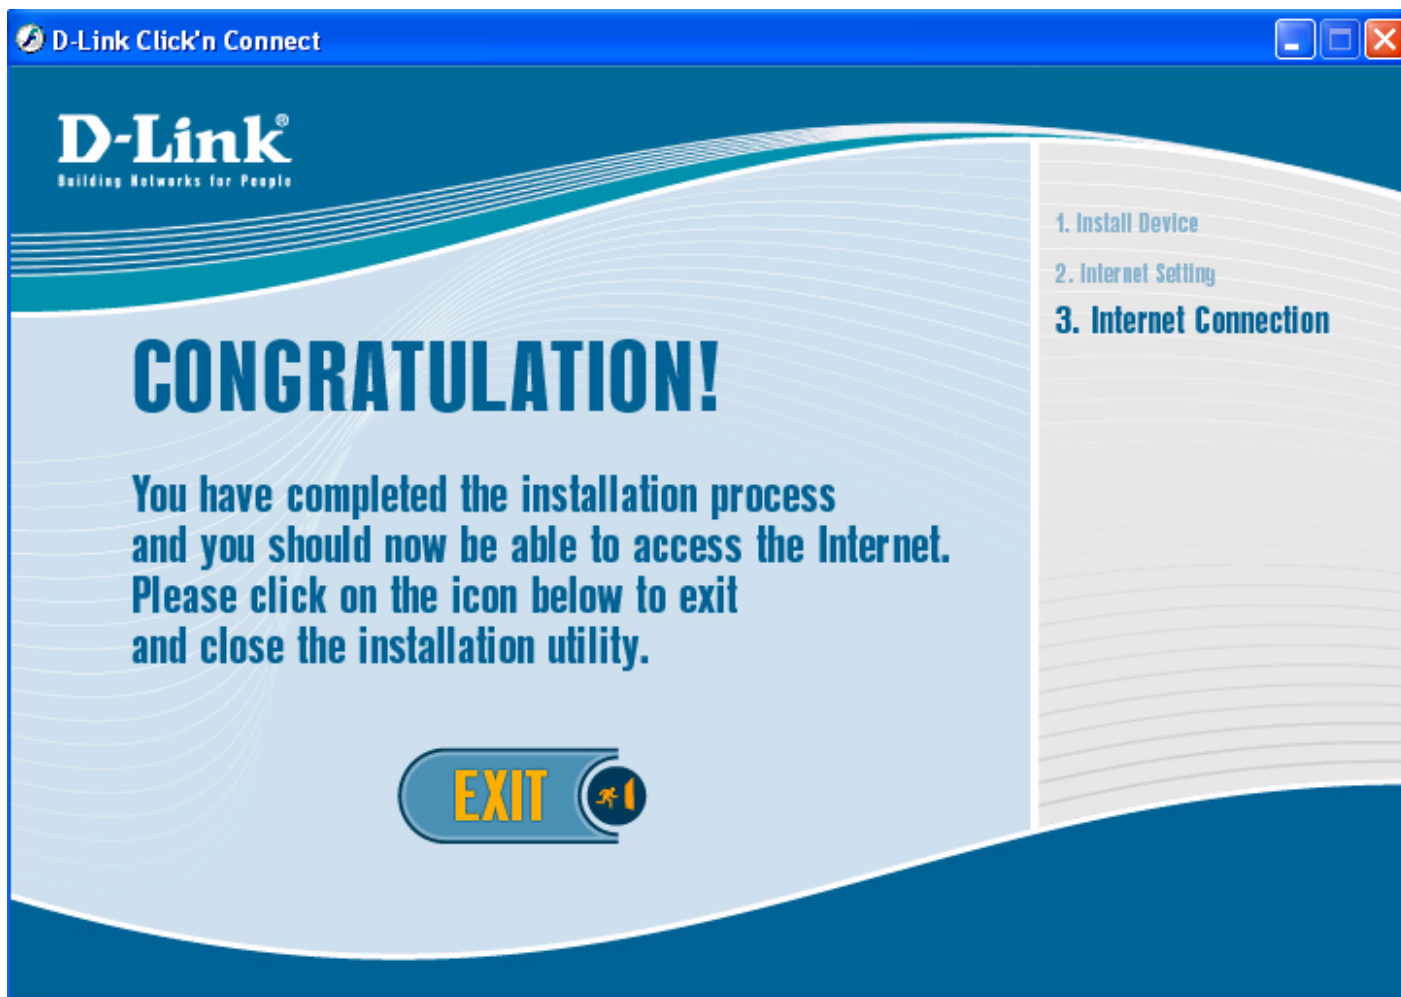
D-Link Click'n Connect

D-Link®
Building Networks for People

1. Install Device
2. Internet Setting
3. Internet Connection

CONGRATULATION!

You have completed the installation process and you should now be able to access the Internet. Please click on the icon below to exit and close the installation utility.

EXIT